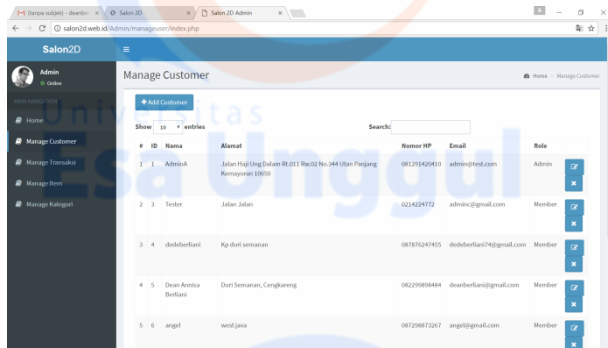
(tanpa subjek) - deanbe × Salon 2D × Salon 2D Admin ×

salon2d.web.id/Admin/manageuser/index.php

Salon2D

Admin
Online

MAIN NAVIGATION

Home

Manage Customer

Manage Transaksi

Manage Item

Manage Kategori

Manage Customer

Home > Manage Customer

+ Add Customer

Universitas
Esa Unggul

Show 10 entries

Search:

| # | ID | Nama | Alamat | Nomor HP | Email | Role |
|---|---|---|---|---|---|---|
| 1 | 1 | AdminA | Jalan Haji Ung Dalam Rt.011 Rw.02 No.344 Utan Panjang Kemayoran 10650 | 081291420410 | admin@test.com | Admin |
| 2 | 3 | Tester | Jalan Jalan | 0214224772 | adminc@gmail.com | Member |
| 3 | 4 | dedeberliani | Kp duri semanan | 087876247455 | dedeberliani74@gmail.com | Member |
| 4 | 5 | Dean Annisa Berliani | Duri Semanan, Cengkareng | 082299898484 | deanberliani@gmail.com | Member |
| 5 | 6 | angel | west java | 087298873267 | angel@gmail.com | Member |